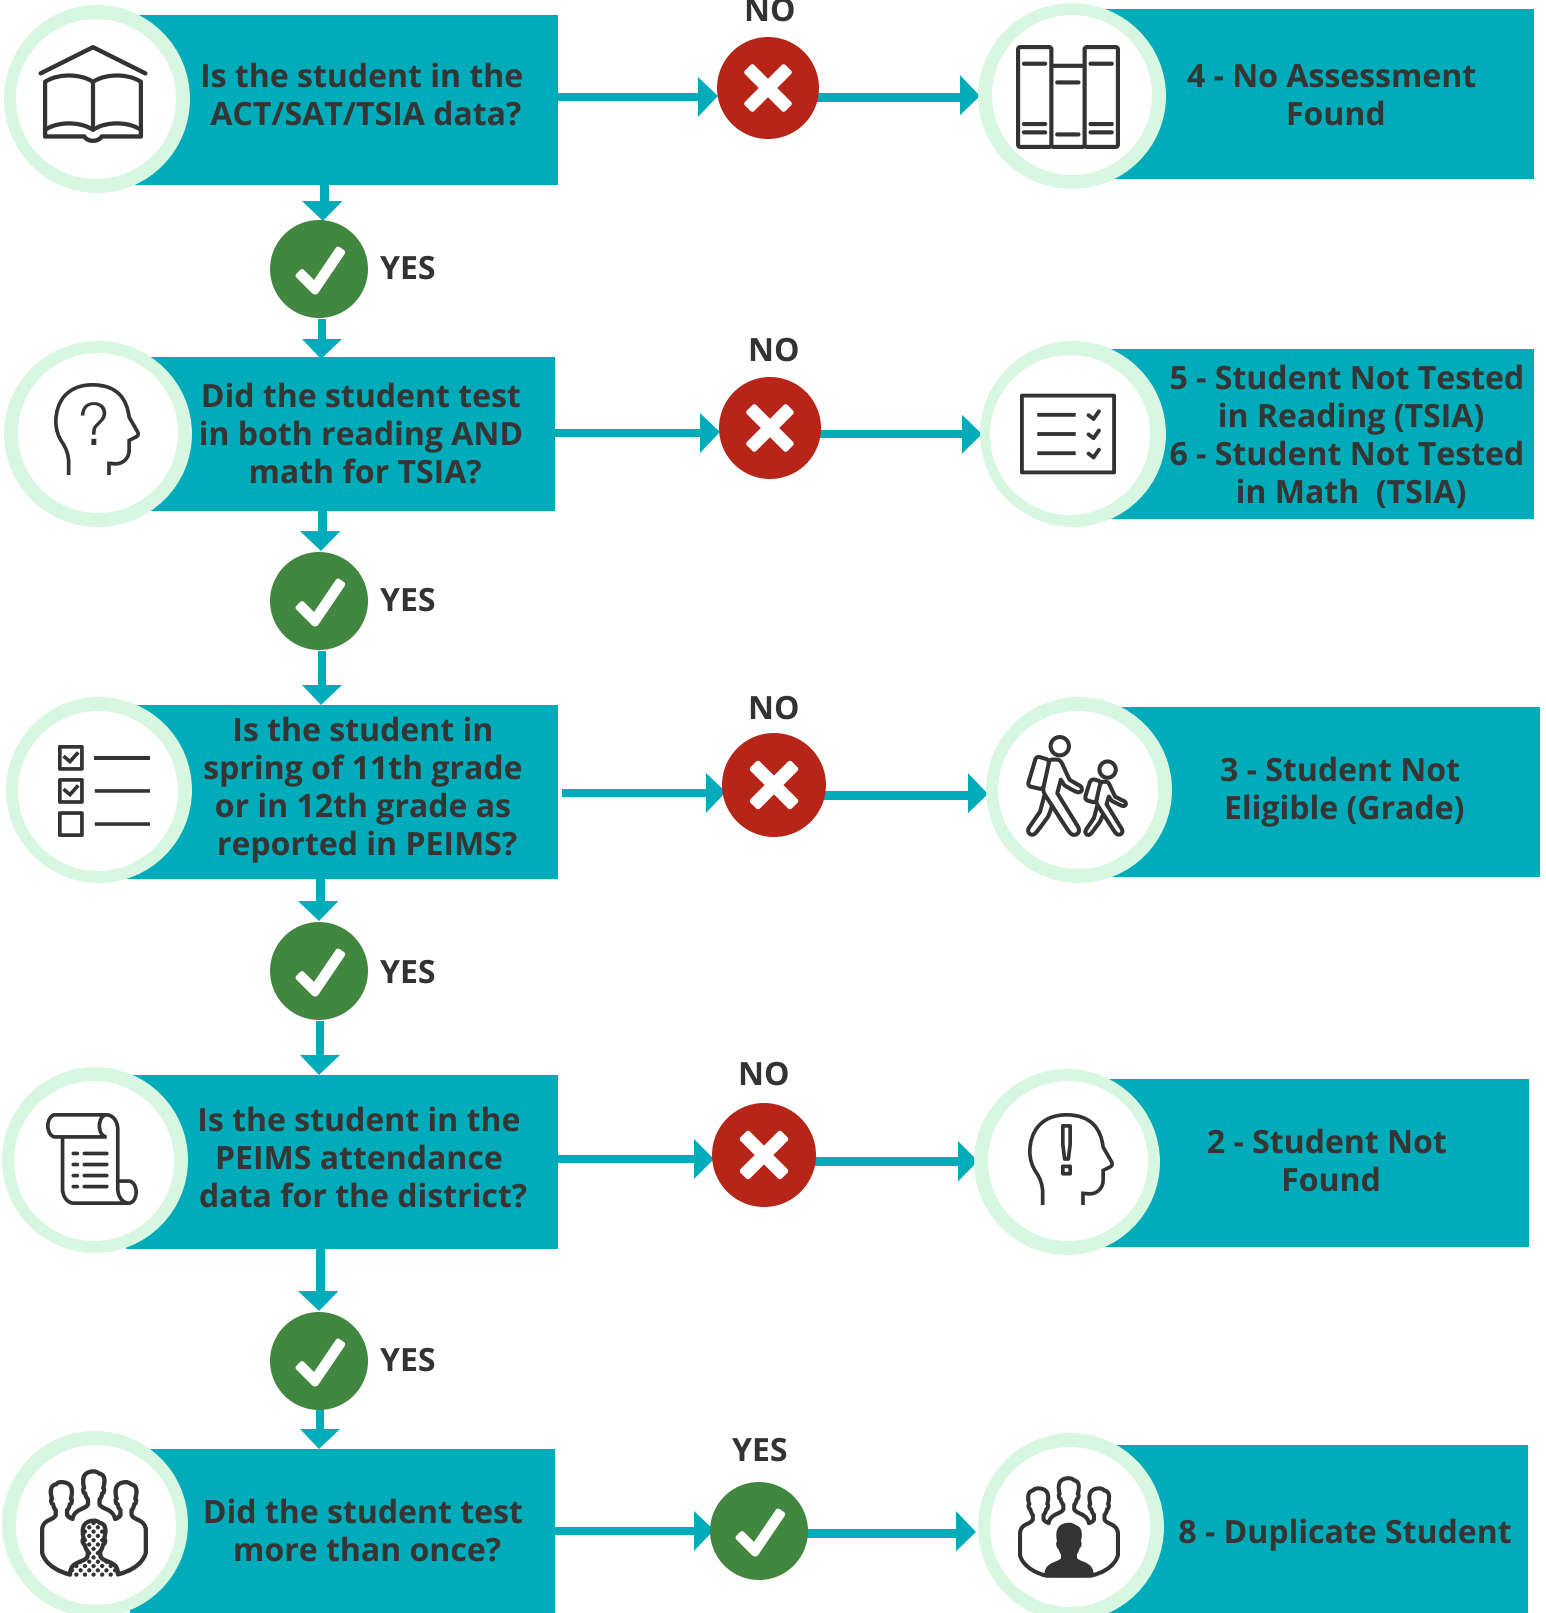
Is the student in the ACT/SAT/TSIA data?

NO

4 - No Assessment Found

YES

Did the student test in both reading AND math for TSIA?

NO

5 - Student Not Tested in Reading (TSIA)
6 - Student Not Tested in Math (TSIA)

YES

Is the student in spring of 11th grade or in 12th grade as reported in PEIMS?

NO

3 - Student Not Eligible (Grade)

YES

Is the student in the PEIMS attendance data for the district?

NO

2 - Student Not Found

YES

Did the student test more than once?

YES

8 - Duplicate Student